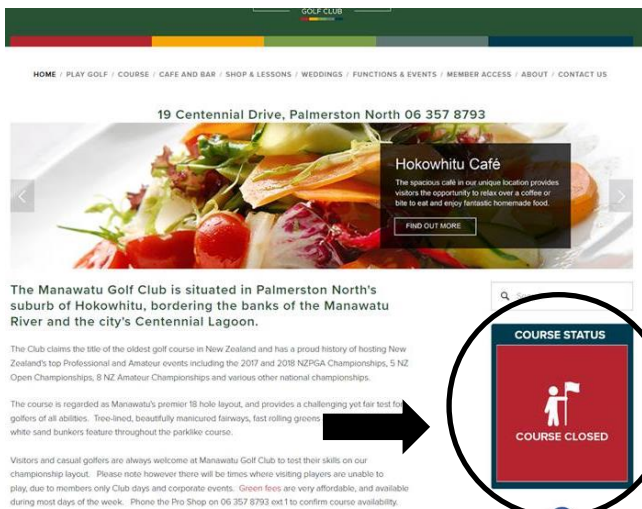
GOLF CLUB

HOME / PLAY GOLF / COURSE / CAFE AND BAR / SHOP & LESSONS / WEDDINGS / FUNCTIONS & EVENTS / MEMBER ACCESS / ABOUT / CONTACT US

19 Centennial Drive, Palmerston North 06 357 8793

Hokowhitu Café

The spacious café in our unique location provides visitors the opportunity to relax over a coffee or bite to eat and enjoy fantastic homemade food.

FIND OUT MORE

The Manawatu Golf Club is situated in Palmerston North's suburb of Hokowhitu, bordering the banks of the Manawatu River and the city's Centennial Lagoon.

The Club claims the title of the oldest golf course in New Zealand and has a proud history of hosting New Zealand's top Professional and Amateur events including the 2017 and 2018 NZPGA Championships, 5 NZ Open Championships, 8 NZ Amateur Championships and various other national championships.

The course is regarded as Manawatu's premier 18 hole layout, and provides a challenging yet fair test for golfers of all abilities. Tree-lined, beautifully manicured fairways, fast rolling greens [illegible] white sand bunkers feature throughout the parklike course.

Visitors and casual golfers are always welcome at Manawatu Golf Club to test their skills on our championship layout. Please note however there will be times where visiting players are unable to play, due to members only Club days and corporate events. Green fees are very affordable, and available during most days of the week. Phone the Pro Shop on 06 357 8793 ext 1 to confirm course availability.

COURSE STATUS

COURSE CLOSED